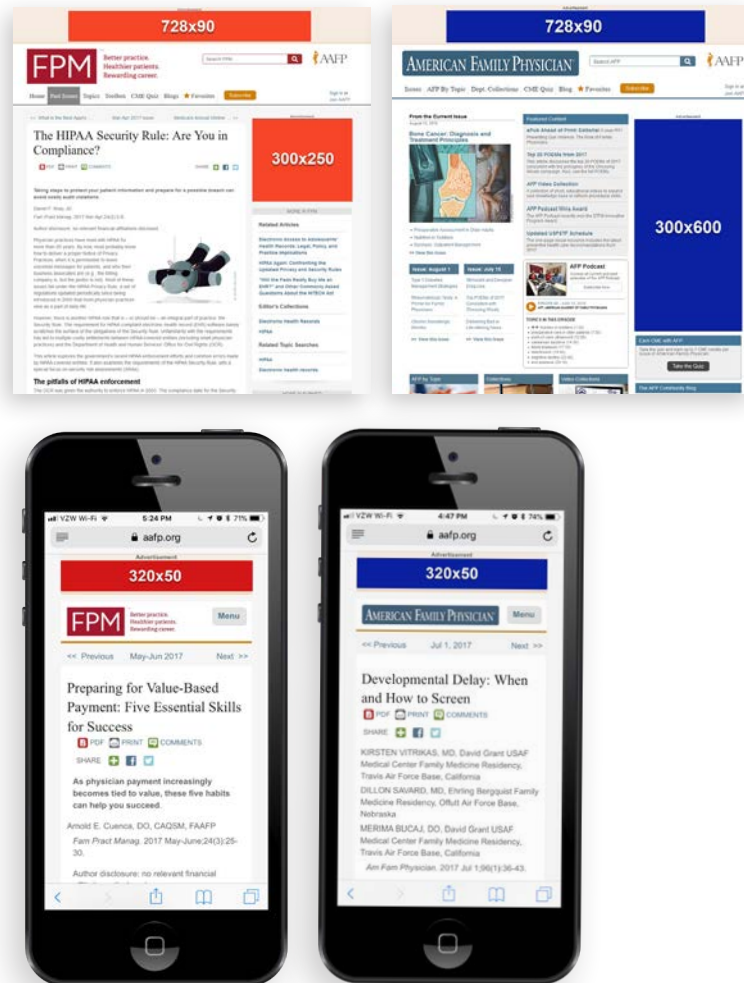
728x90

FPM Better practice. Healthier patients. Rewarding career.

AAFP

The HIPAA Security Rule: Are You in Compliance?

300x250

Related Articles

Editor's Collections

Related Topic Searches

The pitfalls of HIPAA enforcement

728x90

AMERICAN FAMILY PHYSICIAN

AAFP

From the Current Issue

Bone Cancer: Diagnosis and Treatment Principles

Featured Content

300x600

AFP Podcast

VZW Wi-Fi 5:24 PM 71%

aafp.org

Advertisement

320x50

FPM Better practice. Healthier patients. Rewarding career.

Menu

<< Previous May-Jun 2017 Next >>

Preparing for Value-Based Payment: Five Essential Skills for Success

PDF PRINT COMMENTS

SHARE

As physician payment increasingly becomes tied to value, these five habits can help you succeed.

Arnold E. Cuenca, DO, CAQSM, FAAFP

Fam Pract Manag. 2017 May-June;24(3):25-30.

Author disclosure: no relevant financial

VZW Wi-Fi 4:47 PM 74%

aafp.org

Advertisement

320x50

AMERICAN FAMILY PHYSICIAN

Menu

<< Previous Jul 1, 2017 Next >>

Developmental Delay: When and How to Screen

PDF PRINT COMMENTS

SHARE

KIRSTEN VITRIKAS, MD, David Grant USAF Medical Center Family Medicine Residency, Travis Air Force Base, California

DILLON SAVARD, MD, Ehrling Bergquist Family Medicine Residency, Offutt Air Force Base, Nebraska

MERIMA BUCAJ, DO, David Grant USAF Medical Center Family Medicine Residency, Travis Air Force Base, California

Am Fam Physician. 2017 Jul 1;96(1):36-43.